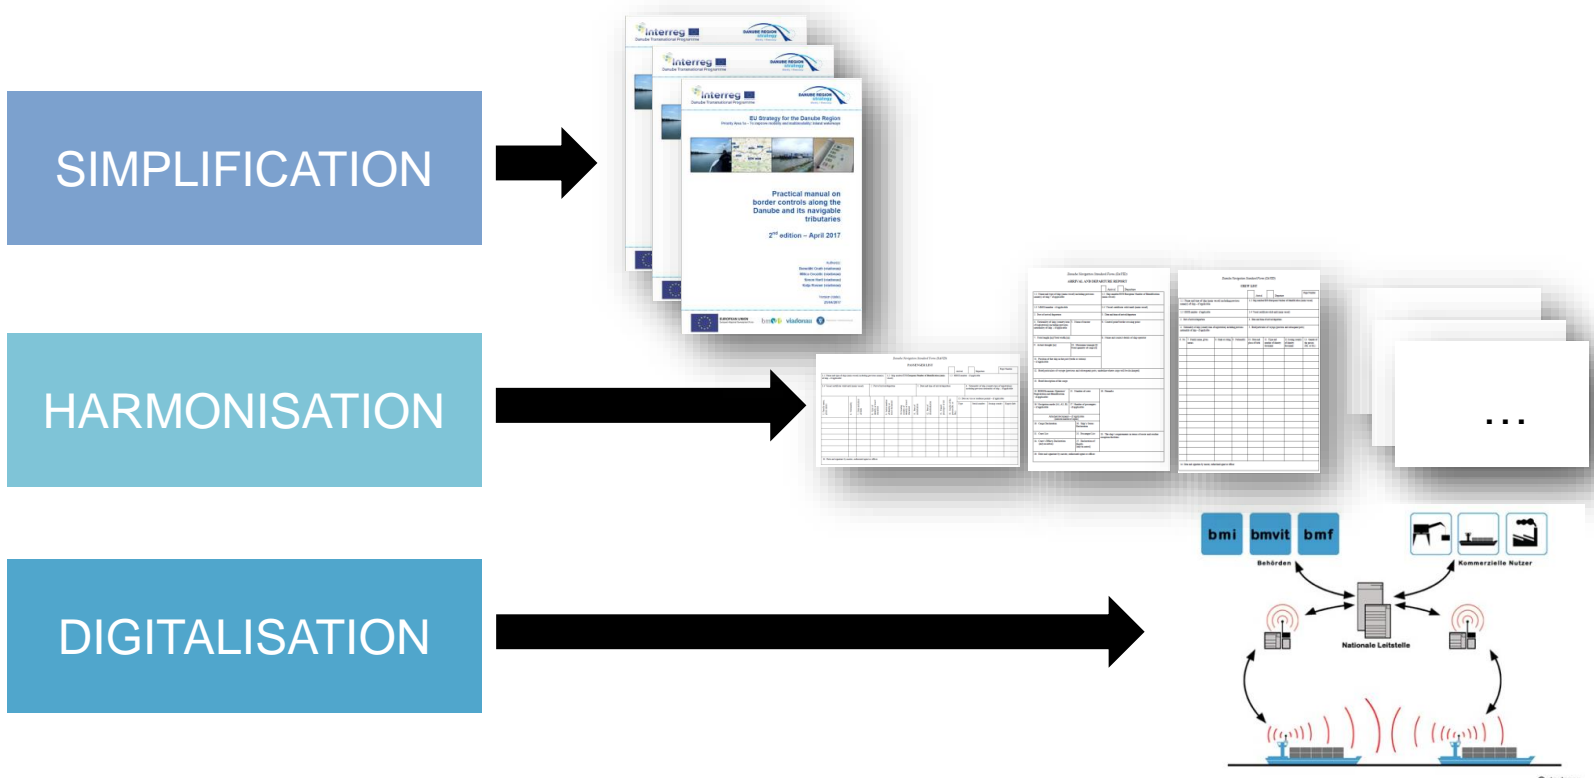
SIMPLIFICATION

HARMONISATION

DIGITALISATION

Interreg
Danube Transnational Programme

DANUBE REGION strategy

EU Strategy for the Danube Region

Practical manual on border controls along the Danube and its navigable tributaries

2$^{nd}$ edition – April 2017

Danube Navigation Standard Form (DAVID)

ARRIVAL AND DEPARTURE REPORT

Danube Navigation Standard Form (DAVID)

CREW LIST

...

bmi

bmvit

bmf

Behörden

Kommerzielle Nutzer

Nationale Leitstelle